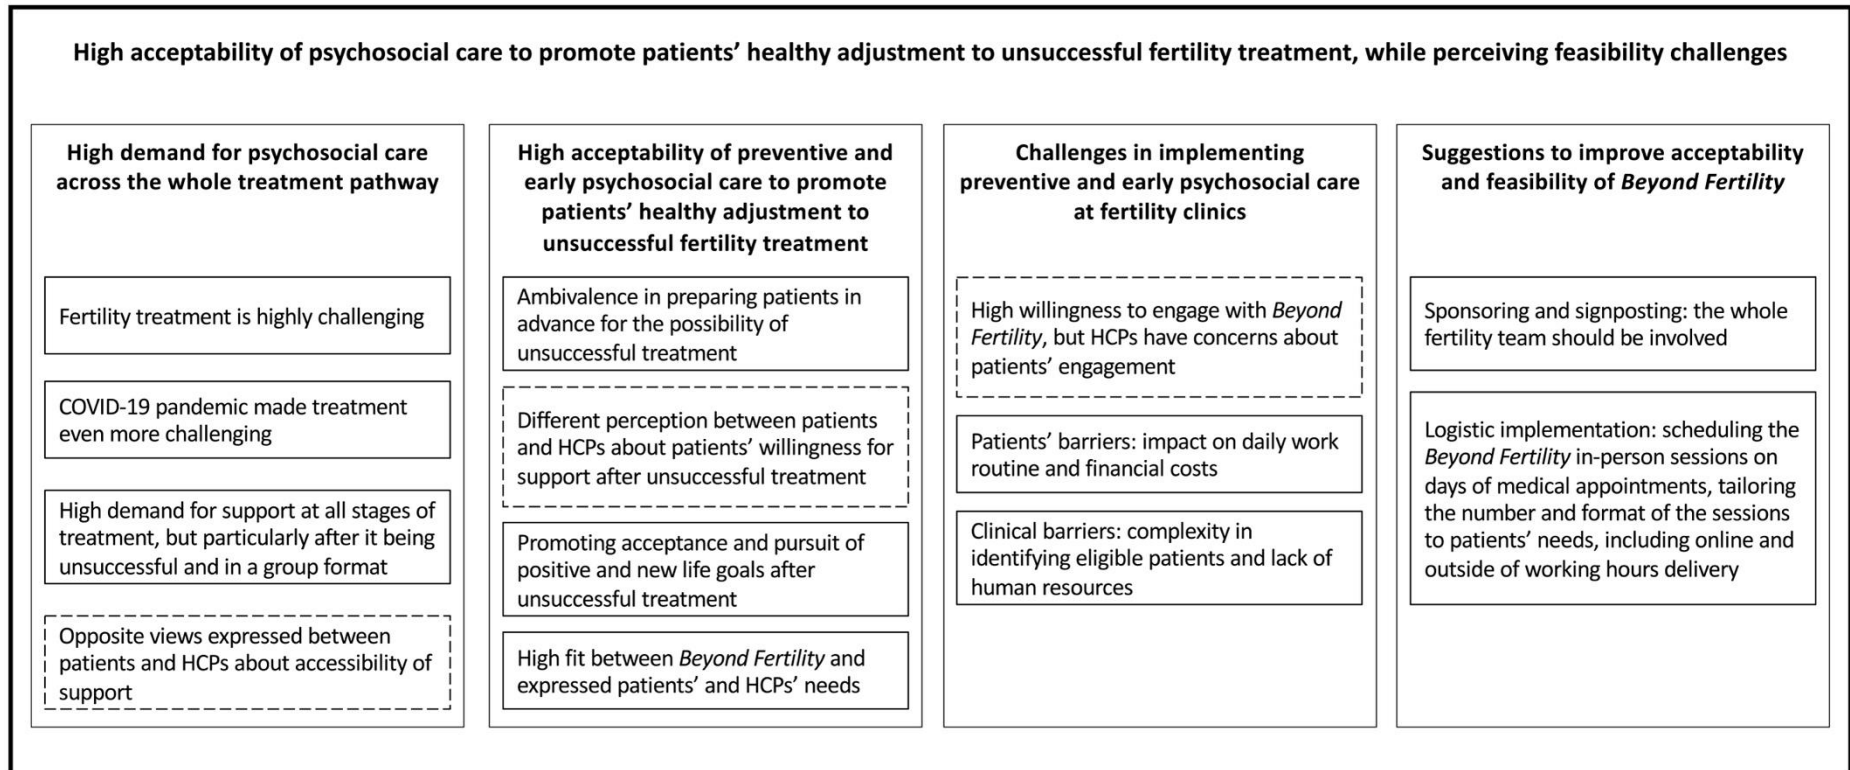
High acceptability of psychosocial care to promote patients' healthy adjustment to unsuccessful fertility treatment, while perceiving feasibility challenges

High demand for psychosocial care across the whole treatment pathway

Fertility treatment is highly challenging

COVID-19 pandemic made treatment even more challenging

High demand for support at all stages of treatment, but particularly after it being unsuccessful and in a group format

Opposite views expressed between patients and HCPs about accessibility of support

High acceptability of preventive and early psychosocial care to promote patients' healthy adjustment to unsuccessful fertility treatment

Ambivalence in preparing patients in advance for the possibility of unsuccessful treatment

Different perception between patients and HCPs about patients' willingness for support after unsuccessful treatment

Promoting acceptance and pursuit of positive and new life goals after unsuccessful treatment

High fit between *Beyond Fertility* and expressed patients' and HCPs' needs

Challenges in implementing preventive and early psychosocial care at fertility clinics

High willingness to engage with *Beyond Fertility*, but HCPs have concerns about patients' engagement

Patients' barriers: impact on daily work routine and financial costs

Clinical barriers: complexity in identifying eligible patients and lack of human resources

Suggestions to improve acceptability and feasibility of *Beyond Fertility*

Sponsoring and signposting: the whole fertility team should be involved

Logistic implementation: scheduling the *Beyond Fertility* in-person sessions on days of medical appointments, tailoring the number and format of the sessions to patients' needs, including online and outside of working hours delivery